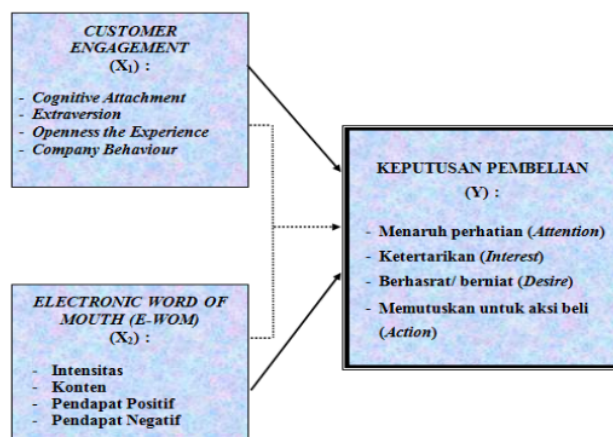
CUSTOMER ENGAGEMENT
($X_1$) :

- Cognitive Attachment
- Extraversion
- Openness the Experience
- Company Behaviour

KEPUTUSAN PEMBELIAN
(Y) :

- Menaruh perhatian (Attention)
- Ketertarikan (Interest)
- Berhasrat/ berniat (Desire)
- Memutuskan untuk aksi beli (Action)

ELECTRONIC WORD OF MOUTH (E-WOM)
($X_2$) :

- Intensitas
- Konten
- Pendapat Positif
- Pendapat Negatif